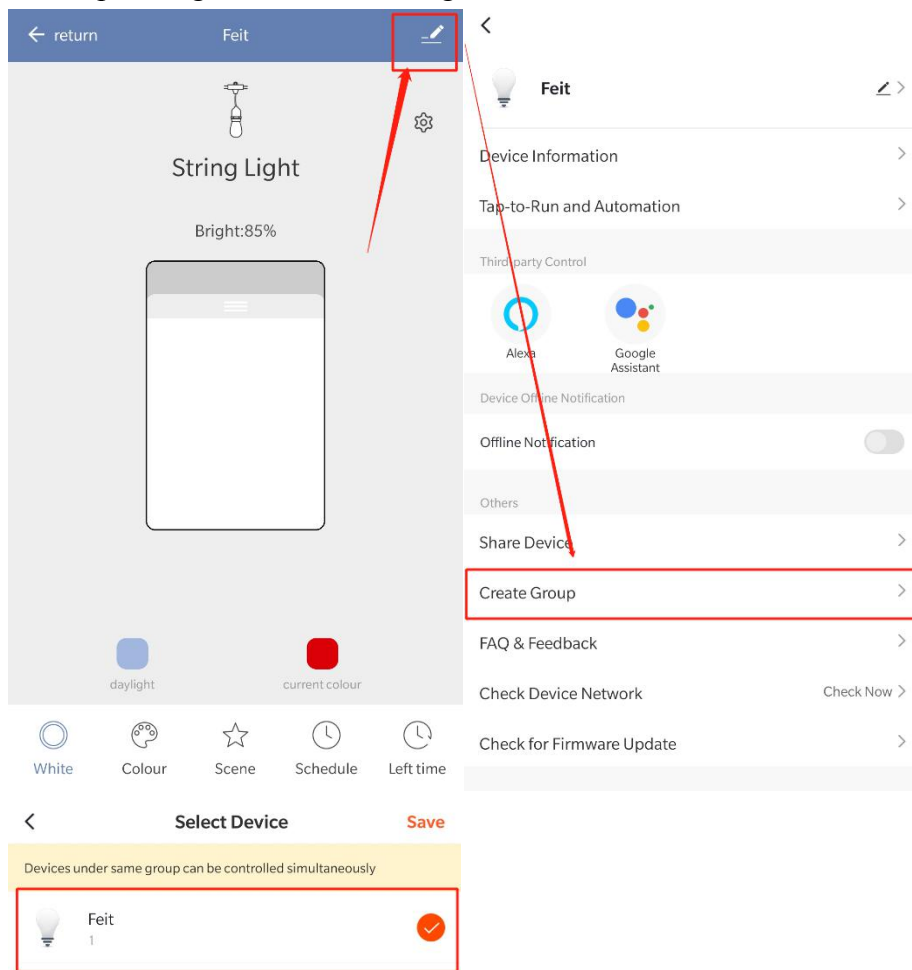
← return Feit

String Light

Bright:85%

daylight current colour

White Colour Scene Schedule Left time

< Select Device Save

Devices under same group can be controlled simultaneously

Feit
1

<

Feit

Device Information

Tap-to-Run and Automation

Third party Control

Alexa

Google Assistant

Device Offline Notification

Offline Notification

Others

Share Device

Create Group

FAQ & Feedback

Check Device Network Check Now

Check for Firmware Update